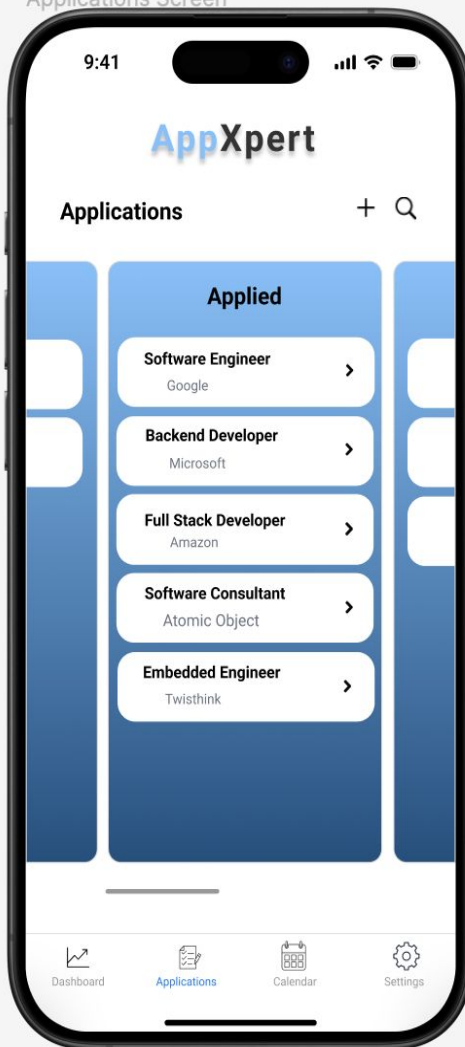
Applications Screen

9:41

AppXpert

Applications

Applied

Software Engineer
Google

Backend Developer
Microsoft

Full Stack Developer
Amazon

Software Consultant
Atomic Object

Embedded Engineer
Twisthink

Dashboard
Applications
Calendar
Settings